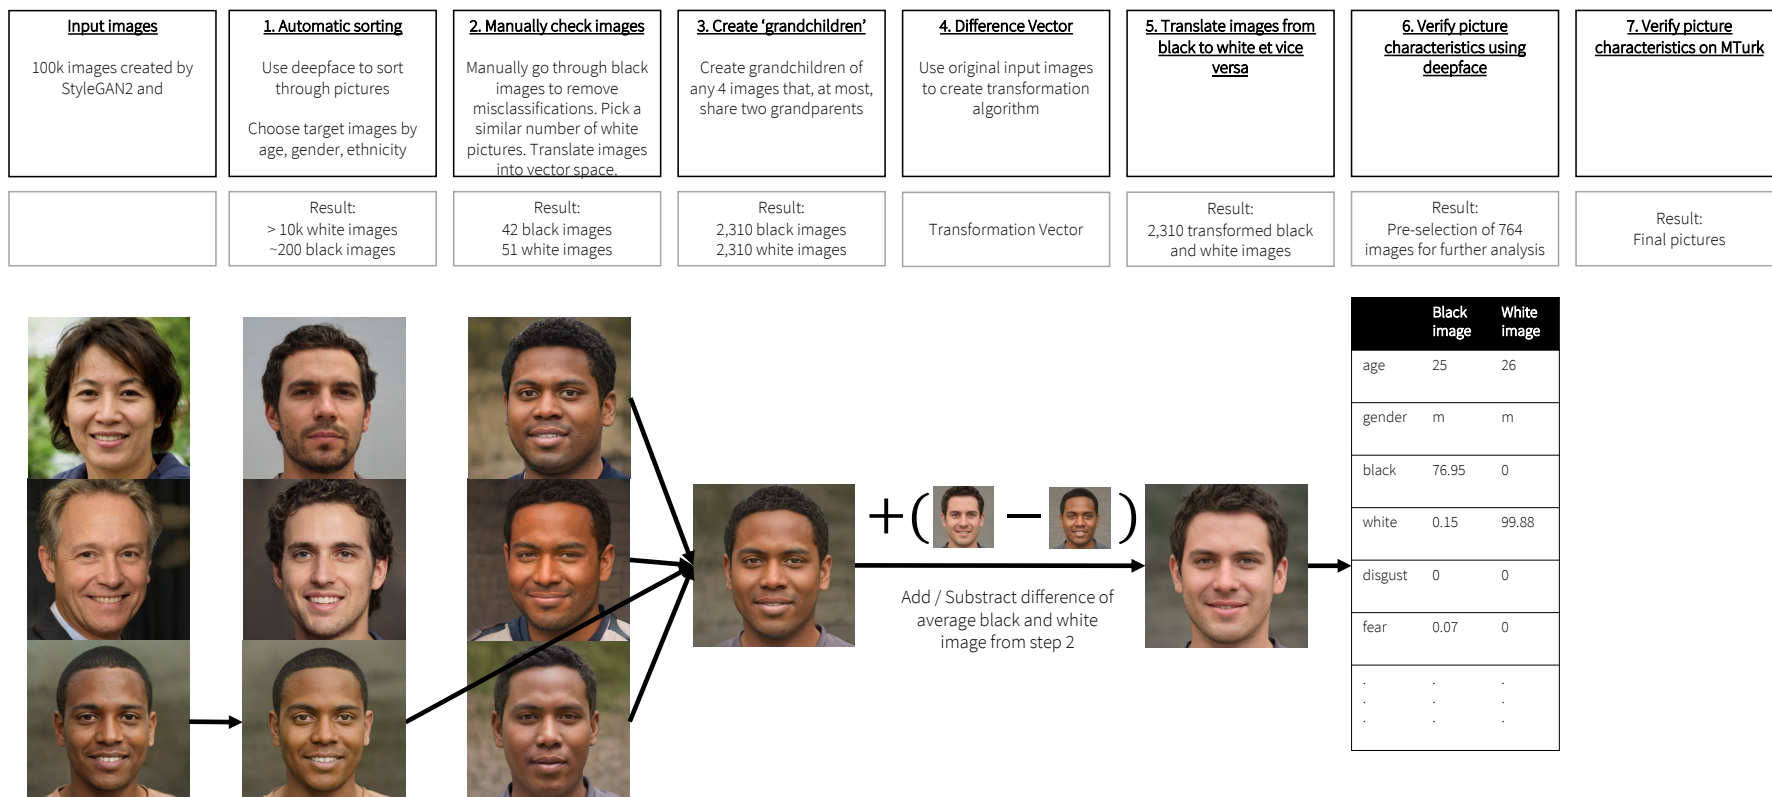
Input images

100k images created by StyleGAN2 and

1. Automatic sorting

Use deepface to sort through pictures

Choose target images by age, gender, ethnicity

2. Manually check images

Manually go through black images to remove misclassifications. Pick a similar number of white pictures. Translate images into vector space.

3. Create 'grandchildren'

Create grandchildren of any 4 images that, at most, share two grandparents

4. Difference Vector

Use original input images to create transformation algorithm

5. Translate images from black to white et vice versa

6. Verify picture characteristics using deepface

7. Verify picture characteristics on MTurk

Result:
> 10k white images
~200 black images

Result:
42 black images
51 white images

Result:
2,310 black images
2,310 white images

Transformation Vector

Result:
2,310 transformed black and white images

Result:
Pre-selection of 764 images for further analysis

Result:
Final pictures

$+($ $-$ $)$

Add / Substract difference of average black and white image from step 2

| | Black image | White image |
|---|---|---|
| age | 25 | 26 |
| gender | m | m |
| black | 76.95 | 0 |
| white | 0.15 | 99.88 |
| disgust | 0 | 0 |
| fear | 0.07 | 0 |
| . . . | . . . | . . . |